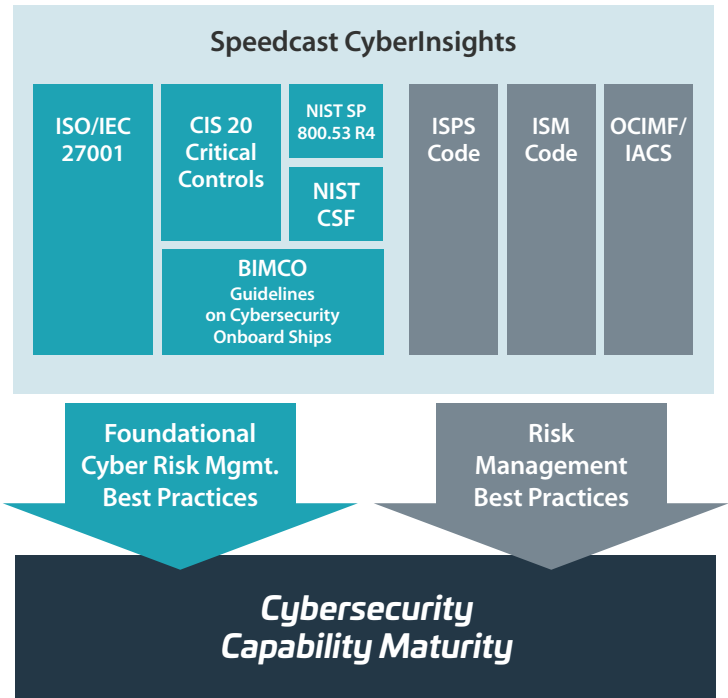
Speedcast CyberInsights

ISO/IEC 27001

CIS 20 Critical Controls

NIST SP 800.53 R4

NIST CSF

BIMCO Guidelines on Cybersecurity Onboard Ships

ISPS Code

ISM Code

OCIMF/ IACS

Foundational Cyber Risk Mgmt. Best Practices

Risk Management Best Practices

Cybersecurity Capability Maturity